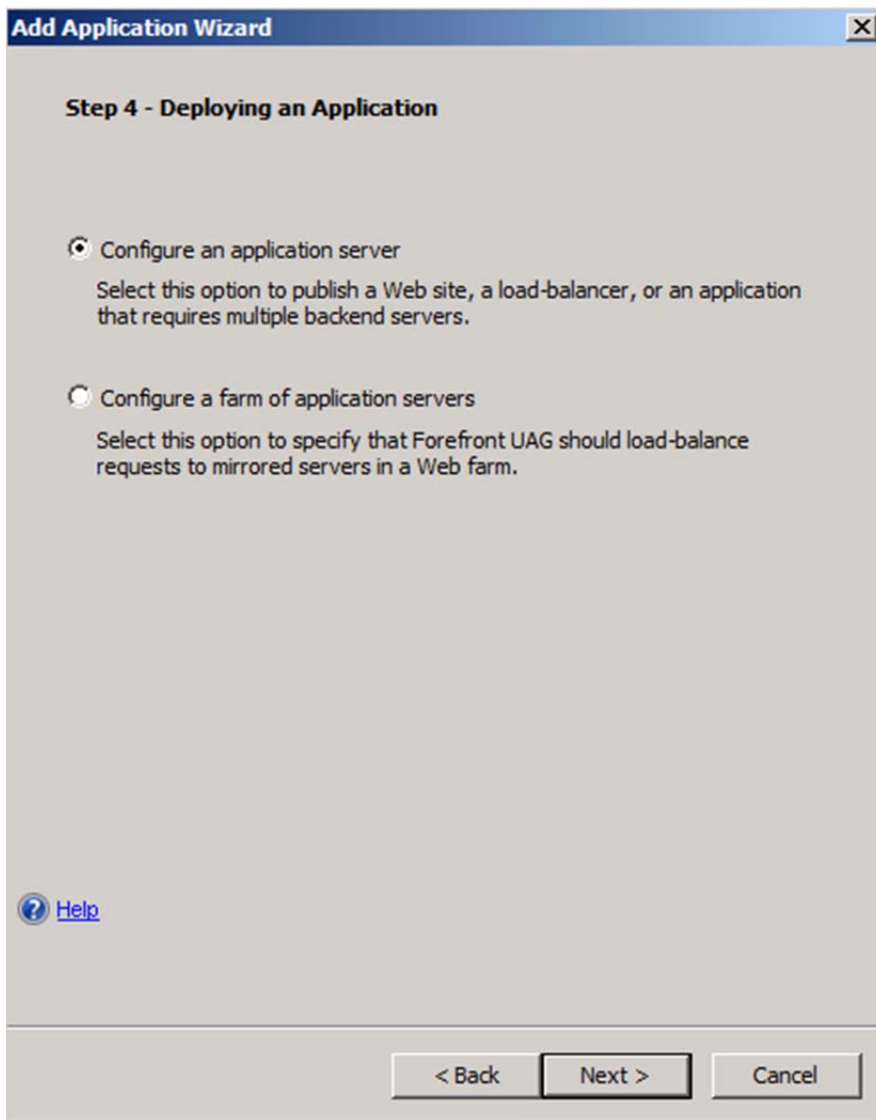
Add Application Wizard

Step 4 - Deploying an Application

Configure an application server

Select this option to publish a Web site, a load-balancer, or an application that requires multiple backend servers.

Configure a farm of application servers

Select this option to specify that Forefront UAG should load-balance requests to mirrored servers in a Web farm.

Help

< Back

Next >

Cancel